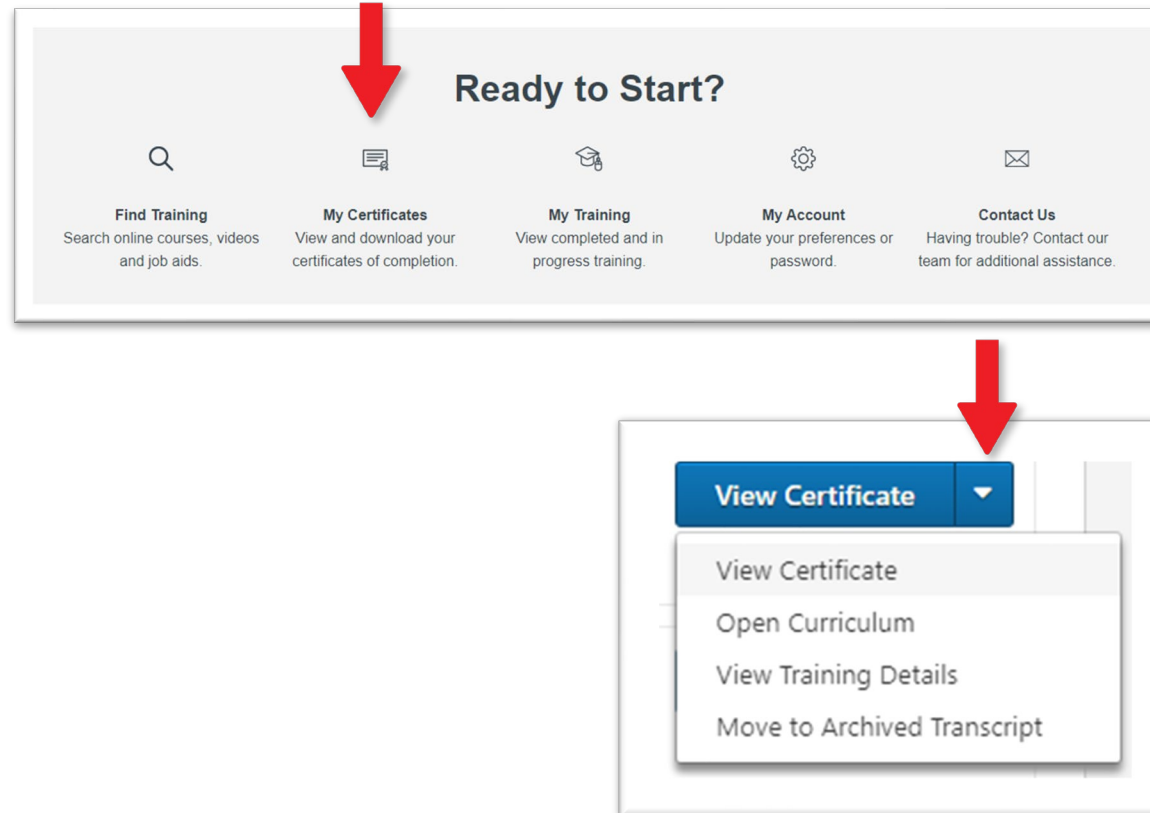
Ready to Start?

Find Training
Search online courses, videos and job aids.

My Certificates
View and download your certificates of completion.

My Training
View completed and in progress training.

My Account
Update your preferences or password.

Contact Us
Having trouble? Contact our team for additional assistance.

View Certificate

View Certificate
Open Curriculum
View Training Details
Move to Archived Transcript